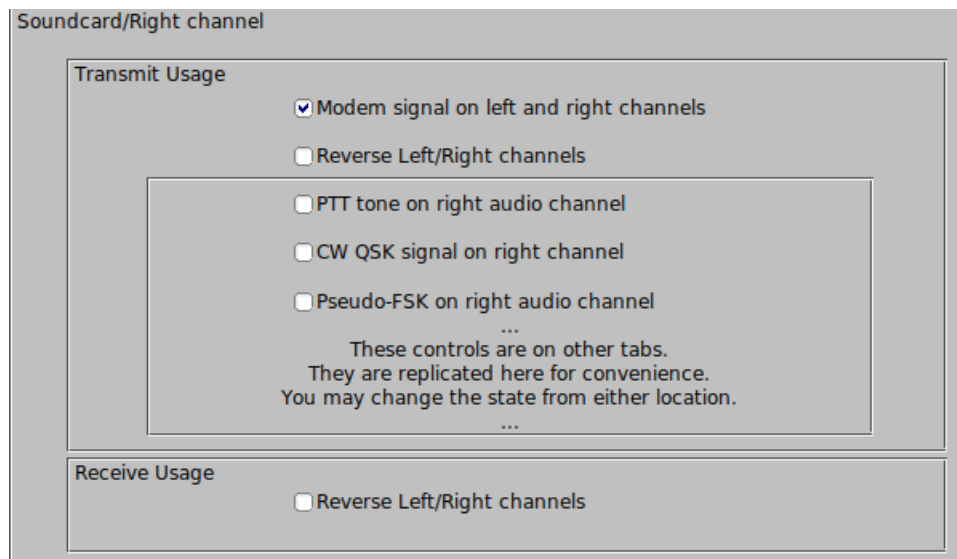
Soundcard/Right channel

Transmit Usage

Modem signal on left and right channels

Reverse Left/Right channels

PTT tone on right audio channel

CW QSK signal on right channel

Pseudo-FSK on right audio channel

...
These controls are on other tabs.
They are replicated here for convenience.
You may change the state from either location.
...

Receive Usage

Reverse Left/Right channels